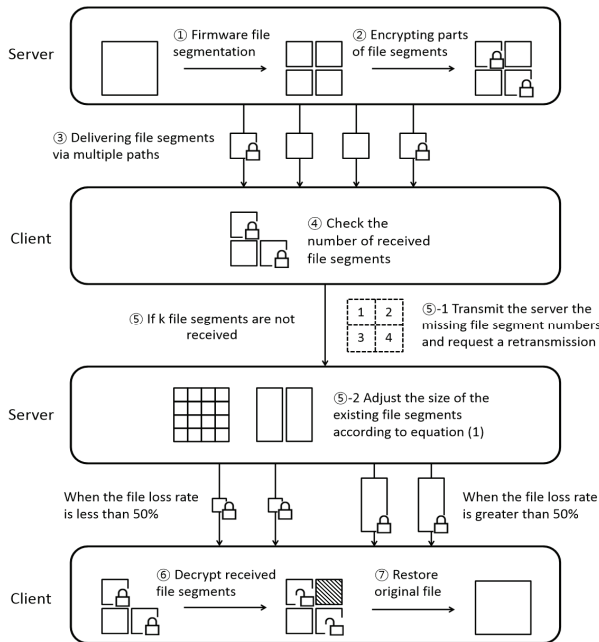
Server

① Firmware file segmentation

② Encrypting parts of file segments

③ Delivering file segments via multiple paths

Client

④ Check the number of received file segments

⑤ If k file segments are not received

| 1 | 2 |
|---|---|
| 3 | 4 |

⑤-1 Transmit the server the missing file segment numbers and request a retransmission

Server

⑤-2 Adjust the size of the existing file segments according to equation (1)

When the file loss rate is less than 50%

When the file loss rate is greater than 50%

Client

⑥ Decrypt received file segments

⑦ Restore original file